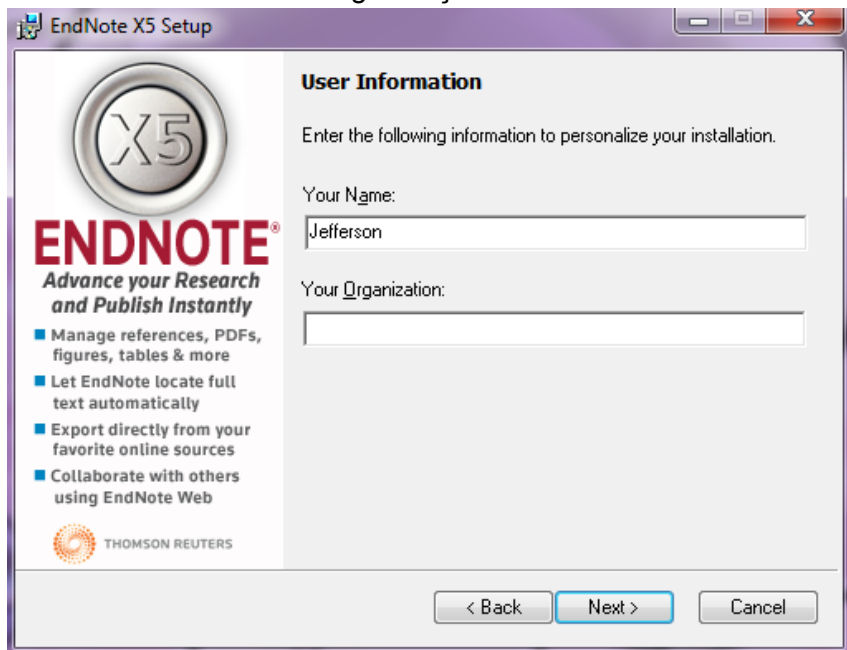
EndNote X5 Setup

X5

ENDNOTE®

Advance your Research and Publish Instantly

■ Manage references, PDFs, figures, tables & more
■ Let EndNote locate full text automatically
■ Export directly from your favorite online sources
■ Collaborate with others using EndNote Web

THOMSON REUTERS

User Information

Enter the following information to personalize your installation.

Your Name:

Jefferson

Your Organization:

< Back Next > Cancel